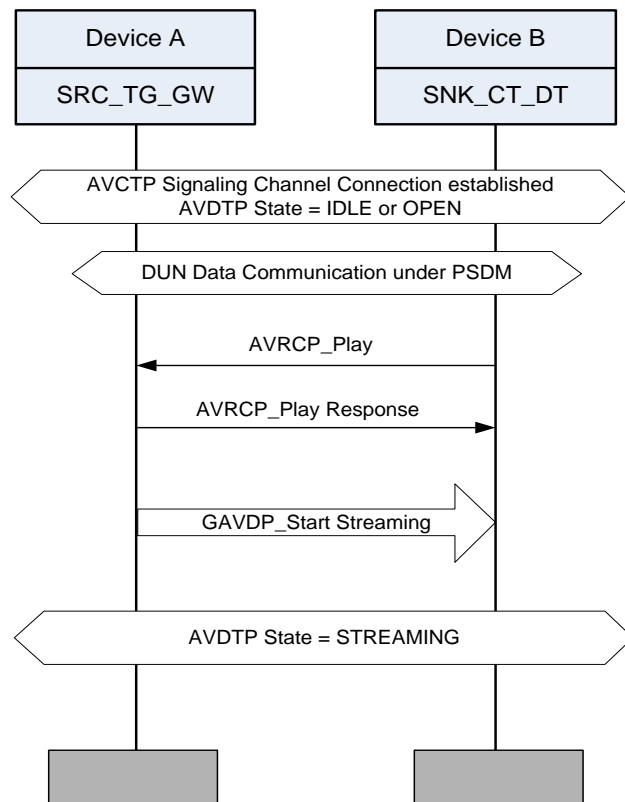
Device A

SRC_TG_GW

Device B

SNK_CT_DT

AVCTP Signaling Channel Connection established
AVDTP State = IDLE or OPEN

DUN Data Communication under PSDM

AVRCP_Play

AVRCP_Play Response

GAVDP_Start Streaming

AVDTP State = STREAMING